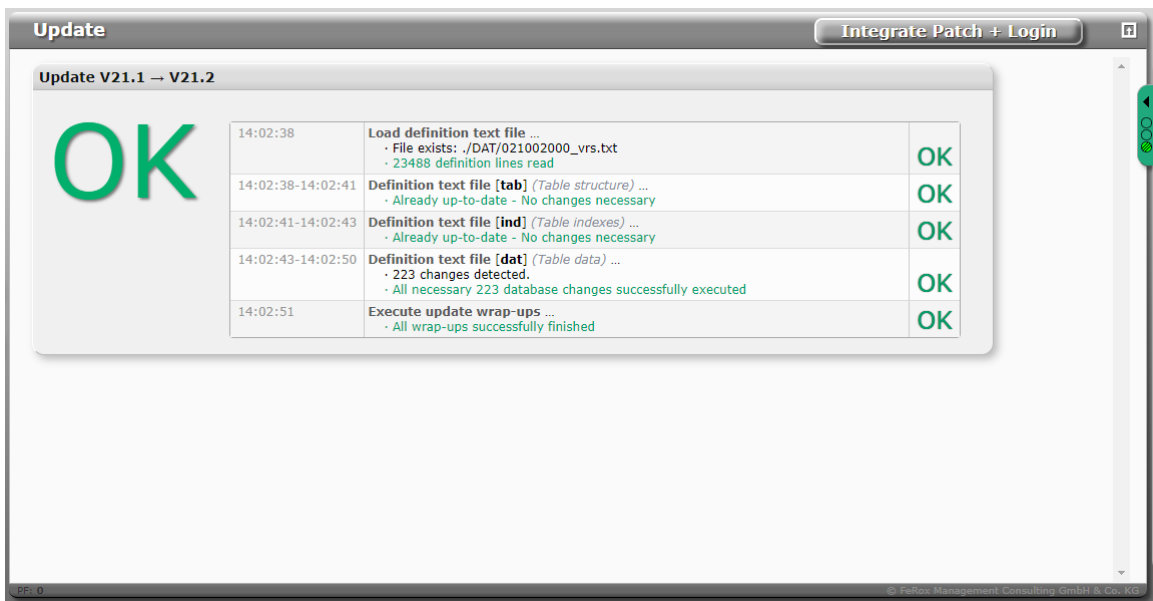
Update

Integrate Patch + Login

Update V21.1 → V21.2

OK

| | | |
|---|---|---|
| 14:02:38 | Load definition text file ... · File exists: ./DAT/021002000_vrs.txt · 23488 definition lines read | OK |
| 14:02:38-14:02:41 | Definition text file [tab] (Table structure) ... · Already up-to-date - No changes necessary | OK |
| 14:02:41-14:02:43 | Definition text file [ind] (Table indexes) ... · Already up-to-date - No changes necessary | OK |
| 14:02:43-14:02:50 | Definition text file [dat] (Table data) ... · 223 changes detected. · All necessary 223 database changes successfully executed | OK |
| 14:02:51 | Execute update wrap-ups ... · All wrap-ups successfully finished | OK |

PF: 0

© FeRox Management Consulting GmbH & Co. KG